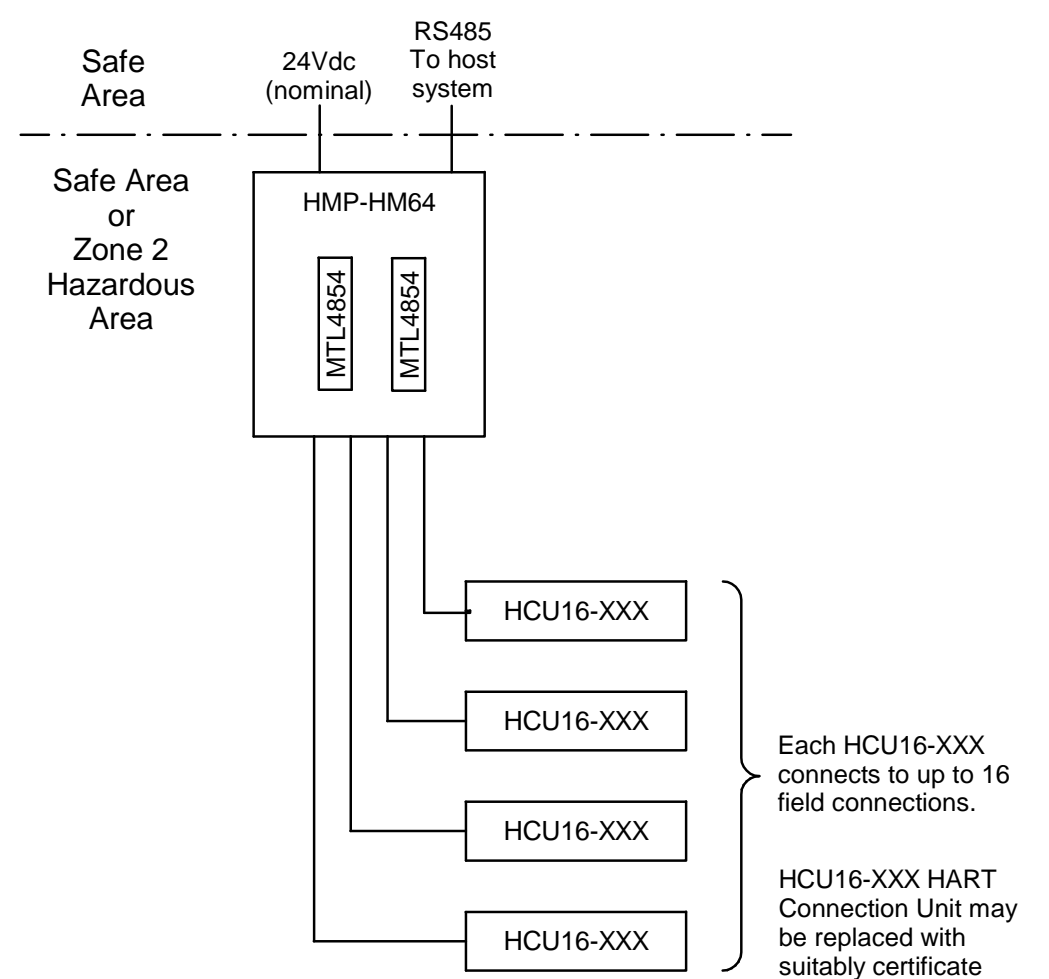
Safe Area

24Vdc (nominal)

RS485 To host system

Safe Area or Zone 2 Hazardous Area

HMP-HM64

MTL4854

MTL4854

HCU16-XXX

HCU16-XXX

HCU16-XXX

HCU16-XXX

Each HCU16-XXX connects to up to 16 field connections.

HCU16-XXX HART Connection Unit may be replaced with suitably certificate